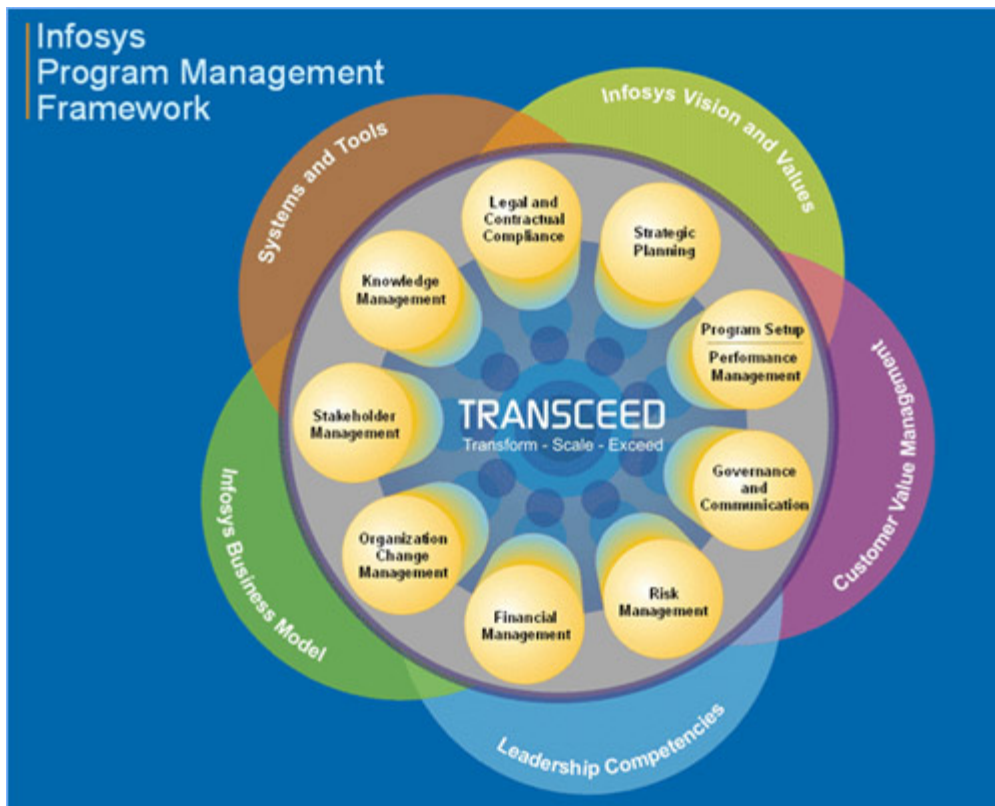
Infosys Program Management Framework

Systems and Tools

Infosys Vision and Values

Customer Value Management

Leadership Competencies

Infosys Business Model

Legal and Contractual Compliance

Strategic Planning

Program Setup

Performance Management

Governance and Communication

Risk Management

Financial Management

Organization Change Management

Stakeholder Management

Knowledge Management

TRANSCEED

Transform - Scale - Exceed